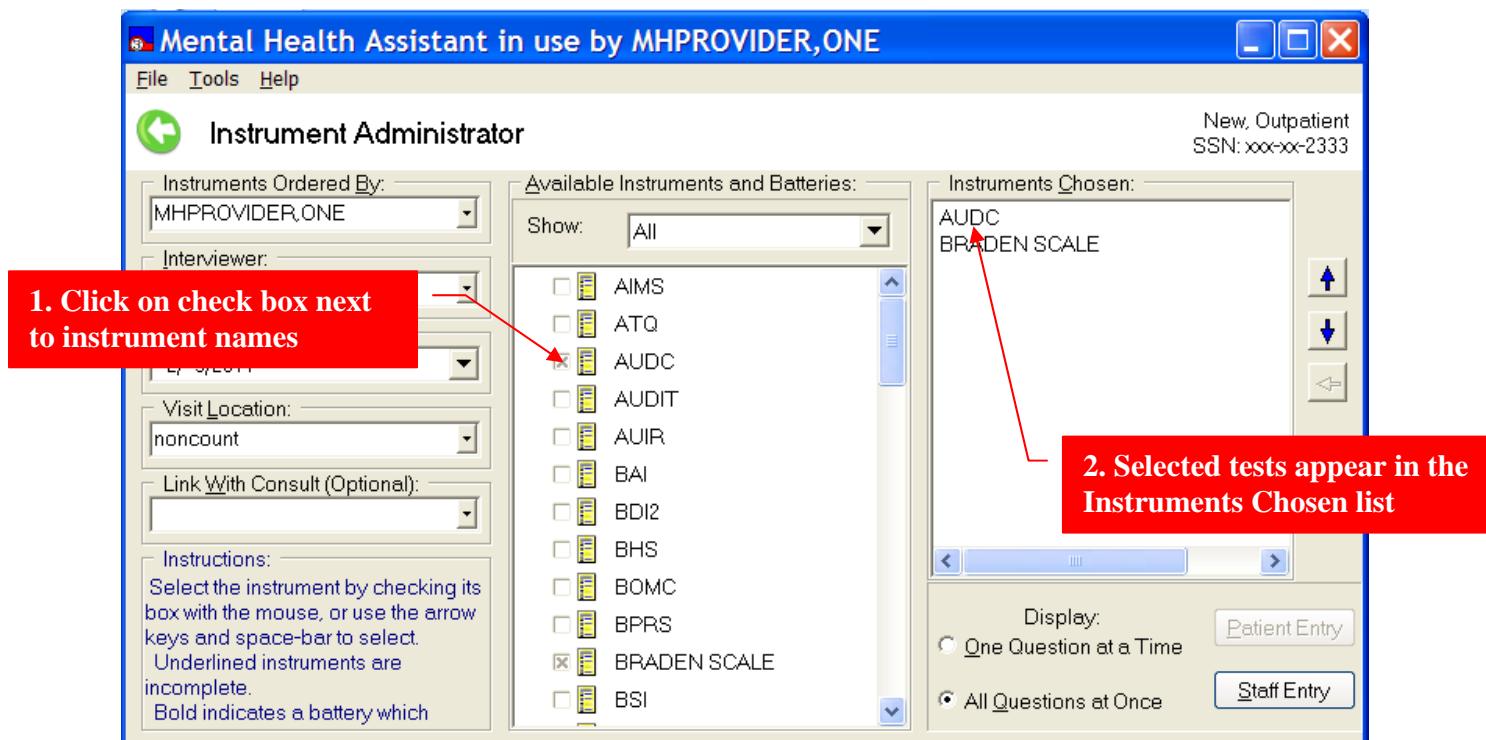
Mental Health Assistant in use by MHPROVIDER,ONE

File Tools Help

Instrument Administrator

New, Outpatient
SSN: xxx-xx-2333

Instruments Ordered By:
MHPROVIDER,ONE

Interviewer:

1. Click on check box next to instrument names

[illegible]

Visit Location:
noncount

Link With Consult (Optional):

Instructions:
Select the instrument by checking its box with the mouse, or use the arrow keys and space-bar to select.
Underlined instruments are incomplete.
Bold indicates a battery which

Available Instruments and Batteries:
Show: All

AIMS
ATQ
AUDC
AUDIT
AUIR
BAI
BDI2
BHS
BOMC
BPRS
BRADEN SCALE
BSI

Instruments Chosen:
AUDC
BRADEN SCALE

2. Selected tests appear in the Instruments Chosen list

Display:
One Question at a Time
All Questions at Once

Patient Entry
Staff Entry